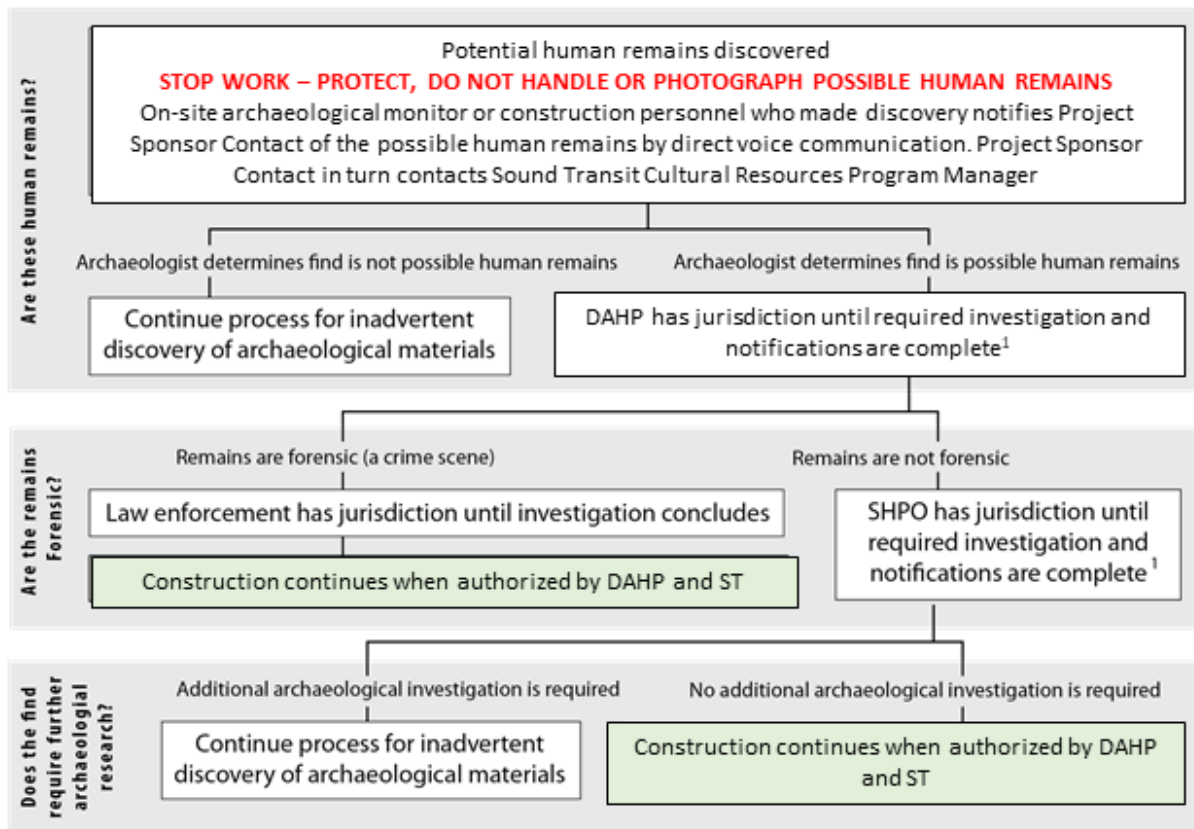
Are these human remains?

Potential human remains discovered
STOP WORK – PROTECT, DO NOT HANDLE OR PHOTOGRAPH POSSIBLE HUMAN REMAINS
On-site archaeological monitor or construction personnel who made discovery notifies Project Sponsor Contact of the possible human remains by direct voice communication. Project Sponsor Contact in turn contacts Sound Transit Cultural Resources Program Manager

Archaeologist determines find is not possible human remains

Continue process for inadvertent discovery of archaeological materials

Archaeologist determines find is possible human remains

DAHP has jurisdiction until required investigation and notifications are complete$^1$

Are the remains Forensic?

Remains are forensic (a crime scene)

Law enforcement has jurisdiction until investigation concludes

Construction continues when authorized by DAHP and ST

Remains are not forensic

SHPO has jurisdiction until required investigation and notifications are complete$^1$

Does the find require further archaeologial research?

Additional archaeological investigation is required

Continue process for inadvertent discovery of archaeological materials

No additional archaeological investigation is required

Construction continues when authorized by DAHP and ST